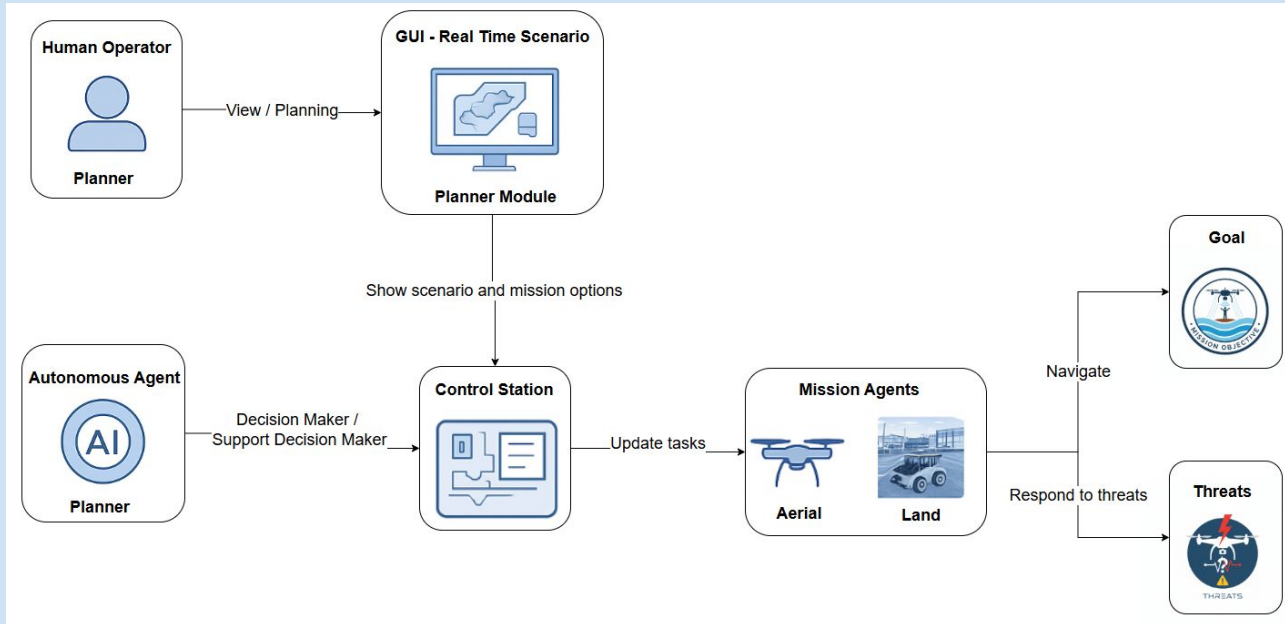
Human Operator

Planner

View / Planning

GUI - Real Time Scenario

Planner Module

Show scenario and mission options

Goal

MISSION OBJECTIVE

Autonomous Agent

AI

Planner

Decision Maker / Support Decision Maker

Control Station

Update tasks

Mission Agents

Aerial

Land

Navigate

Respond to threats

Threats

THREATS